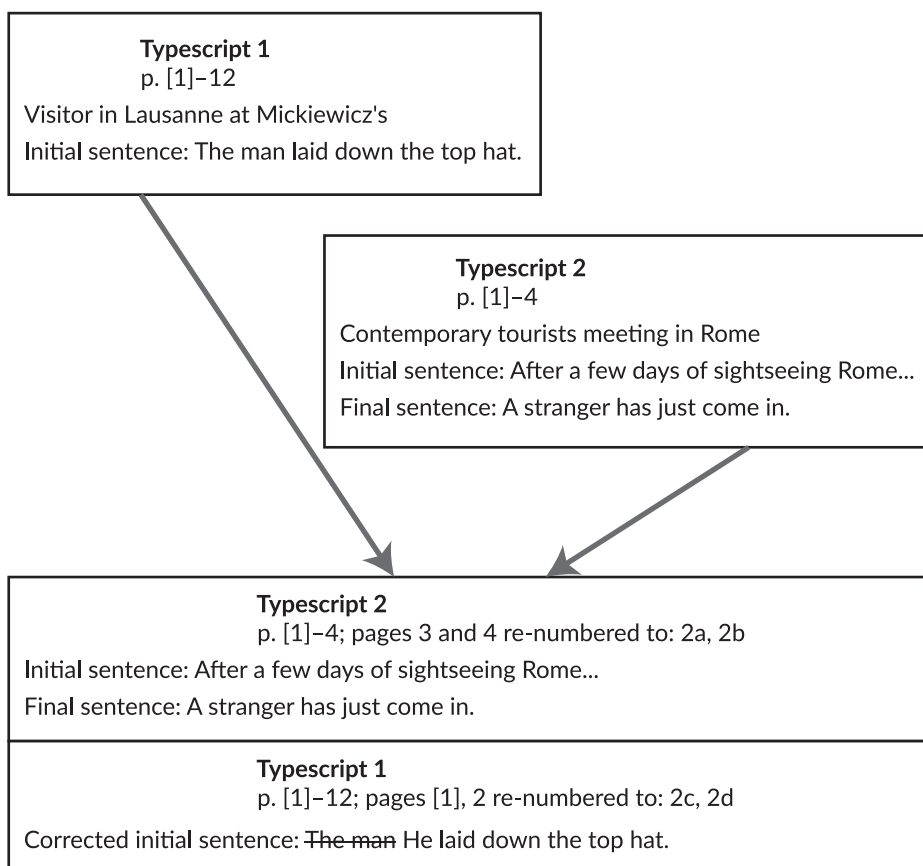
**Typescript 1**
p. [1]–12

Visitor in Lausanne at Mickiewicz's

Initial sentence: The man laid down the top hat.

**Typescript 2**
p. [1]–4

Contemporary tourists meeting in Rome

Initial sentence: After a few days of sightseeing Rome...

Final sentence: A stranger has just come in.

**Typescript 2**
p. [1]–4; pages 3 and 4 re-numbered to: 2a, 2b

Initial sentence: After a few days of sightseeing Rome...

Final sentence: A stranger has just come in.

**Typescript 1**
p. [1]–12; pages [1], 2 re-numbered to: 2c, 2d

Corrected initial sentence: ~~The man~~ He laid down the top hat.